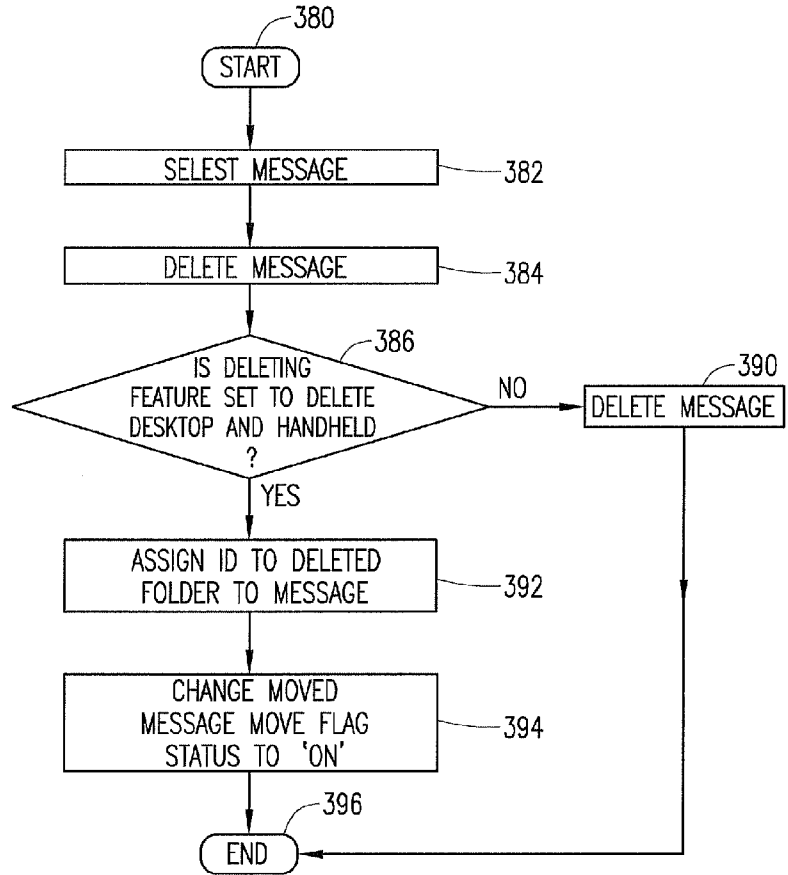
380
START
SELEST MESSAGE
382
DELETE MESSAGE
384
386
IS DELETING FEATURE SET TO DELETE DESKTOP AND HANDHELD ?
NO
390
DELETE MESSAGE
YES
ASSIGN ID TO DELETED FOLDER TO MESSAGE
392
CHANGE MOVED MESSAGE MOVE FLAG STATUS TO 'ON'
394
396
END